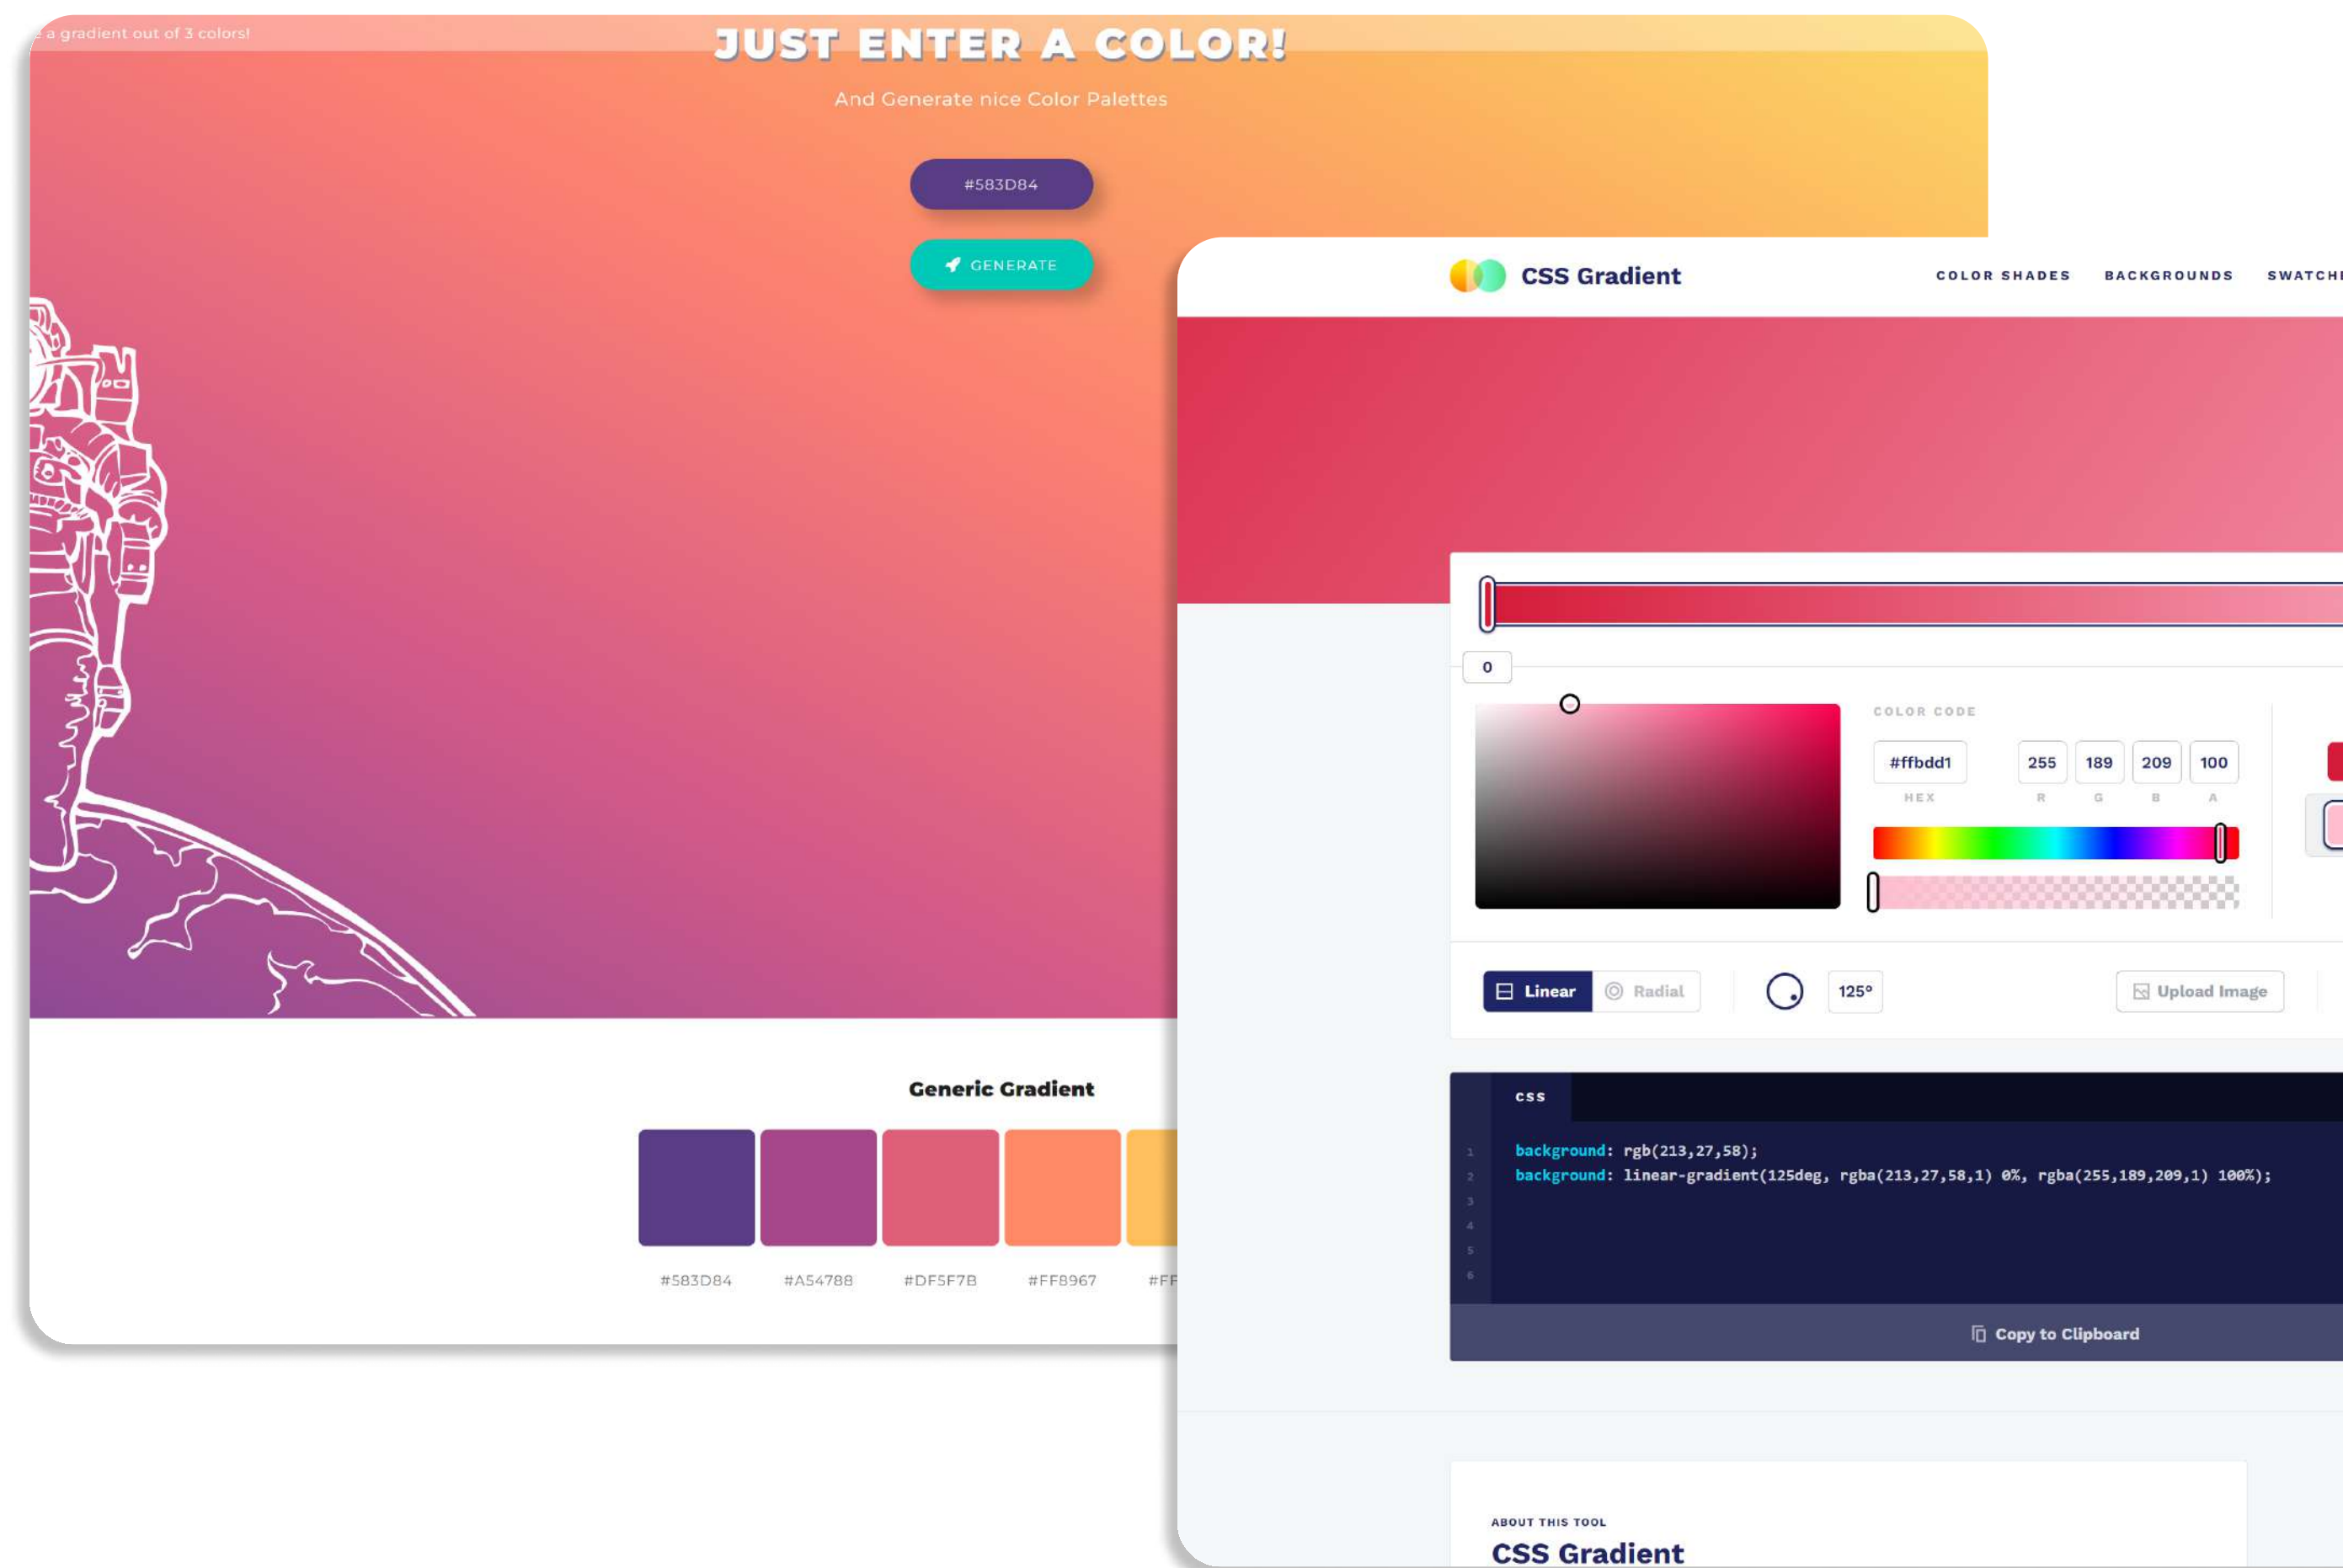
a gradient out of 3 colors!

JUST ENTER A COLOR!

And Generate nice Color Palettes

#583D84

GENERATE

Generic Gradient

#583D84 #A54788 #DF5F7B #FF8967 #FF

CSS Gradient

COLOR SHADES BACKGROUNDS SWATCH

0

COLOR CODE

#ffbdd1 HEX

255 R

189 G

209 B

100 A

Linear Radial 125° Upload Image

css

1 background: rgb(213,27,58);
2 background: linear-gradient(125deg, rgba(213,27,58,1) 0%, rgba(255,189,209,1) 100%);
3
4
5
6

Copy to Clipboard

ABOUT THIS TOOL

CSS Gradient